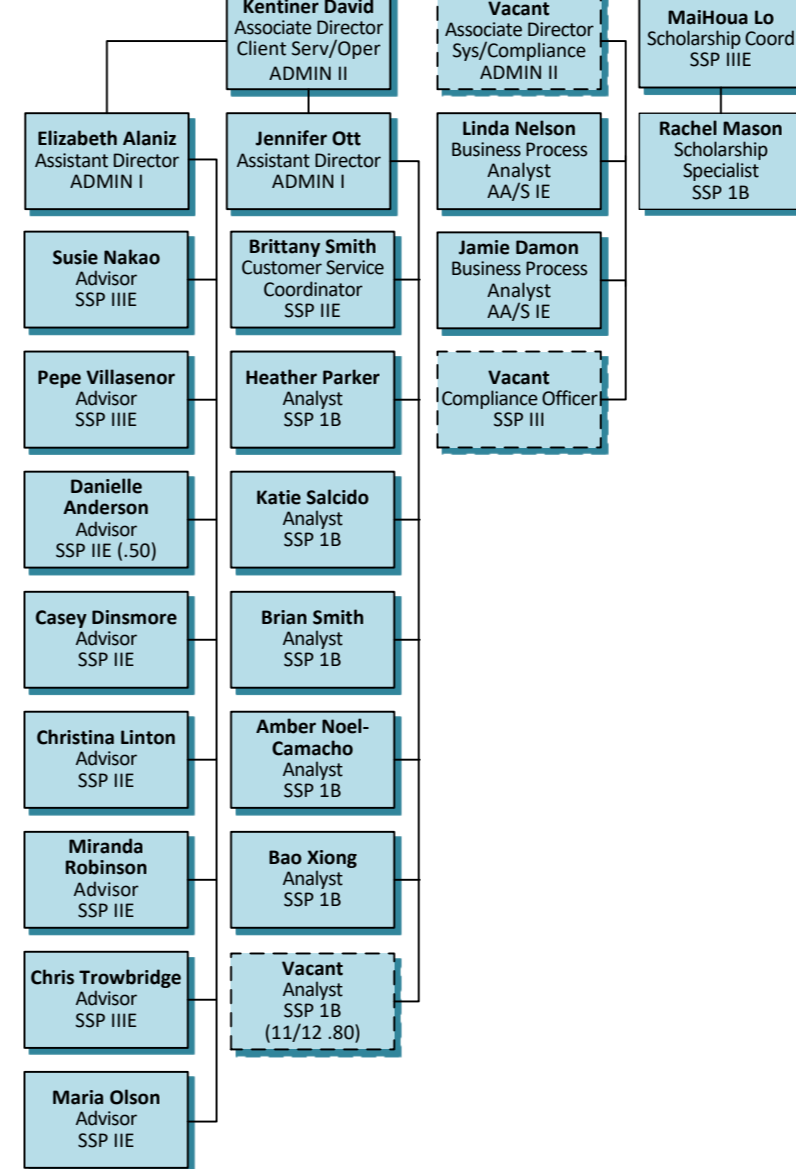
Kentiner David
Associate Director
Client Serv/Oper
ADMIN II

Vacant
Associate Director
Sys/Compliance
ADMIN II

MaiHoua Lo
Scholarship Coord
SSP IIIE

Elizabeth Alaniz
Assistant Director
ADMIN I

Jennifer Ott
Assistant Director
ADMIN I

Linda Nelson
Business Process
Analyst
AA/S IE

Rachel Mason
Scholarship
Specialist
SSP 1B

Susie Nakao
Advisor
SSP IIIE

Brittany Smith
Customer Service
Coordinator
SSP IIE

Jamie Damon
Business Process
Analyst
AA/S IE

Pepe Villasenor
Advisor
SSP IIIE

Heather Parker
Analyst
SSP 1B

Vacant
Compliance Officer
SSP III

Danielle
Anderson
Advisor
SSP IIE (.50)

Katie Salcido
Analyst
SSP 1B

Casey Dinsmore
Advisor
SSP IIE

Brian Smith
Analyst
SSP 1B

Christina Linton
Advisor
SSP IIE

Amber Noel-Camacho
Analyst
SSP 1B

Miranda
Robinson
Advisor
SSP IIE

Bao Xiong
Analyst
SSP 1B

Chris Trowbridge
Advisor
SSP IIIE

Vacant
Analyst
SSP 1B
(11/12 .80)

Maria Olson
Advisor
SSP IIE